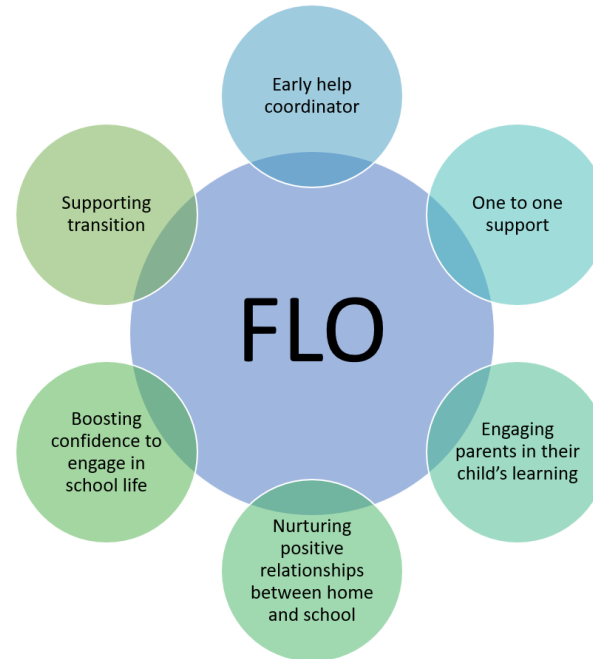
Early help coordinator

Supporting transition

One to one support

FLO

Boosting confidence to engage in school life

Engaging parents in their child's learning

Nurturing positive relationships between home and school